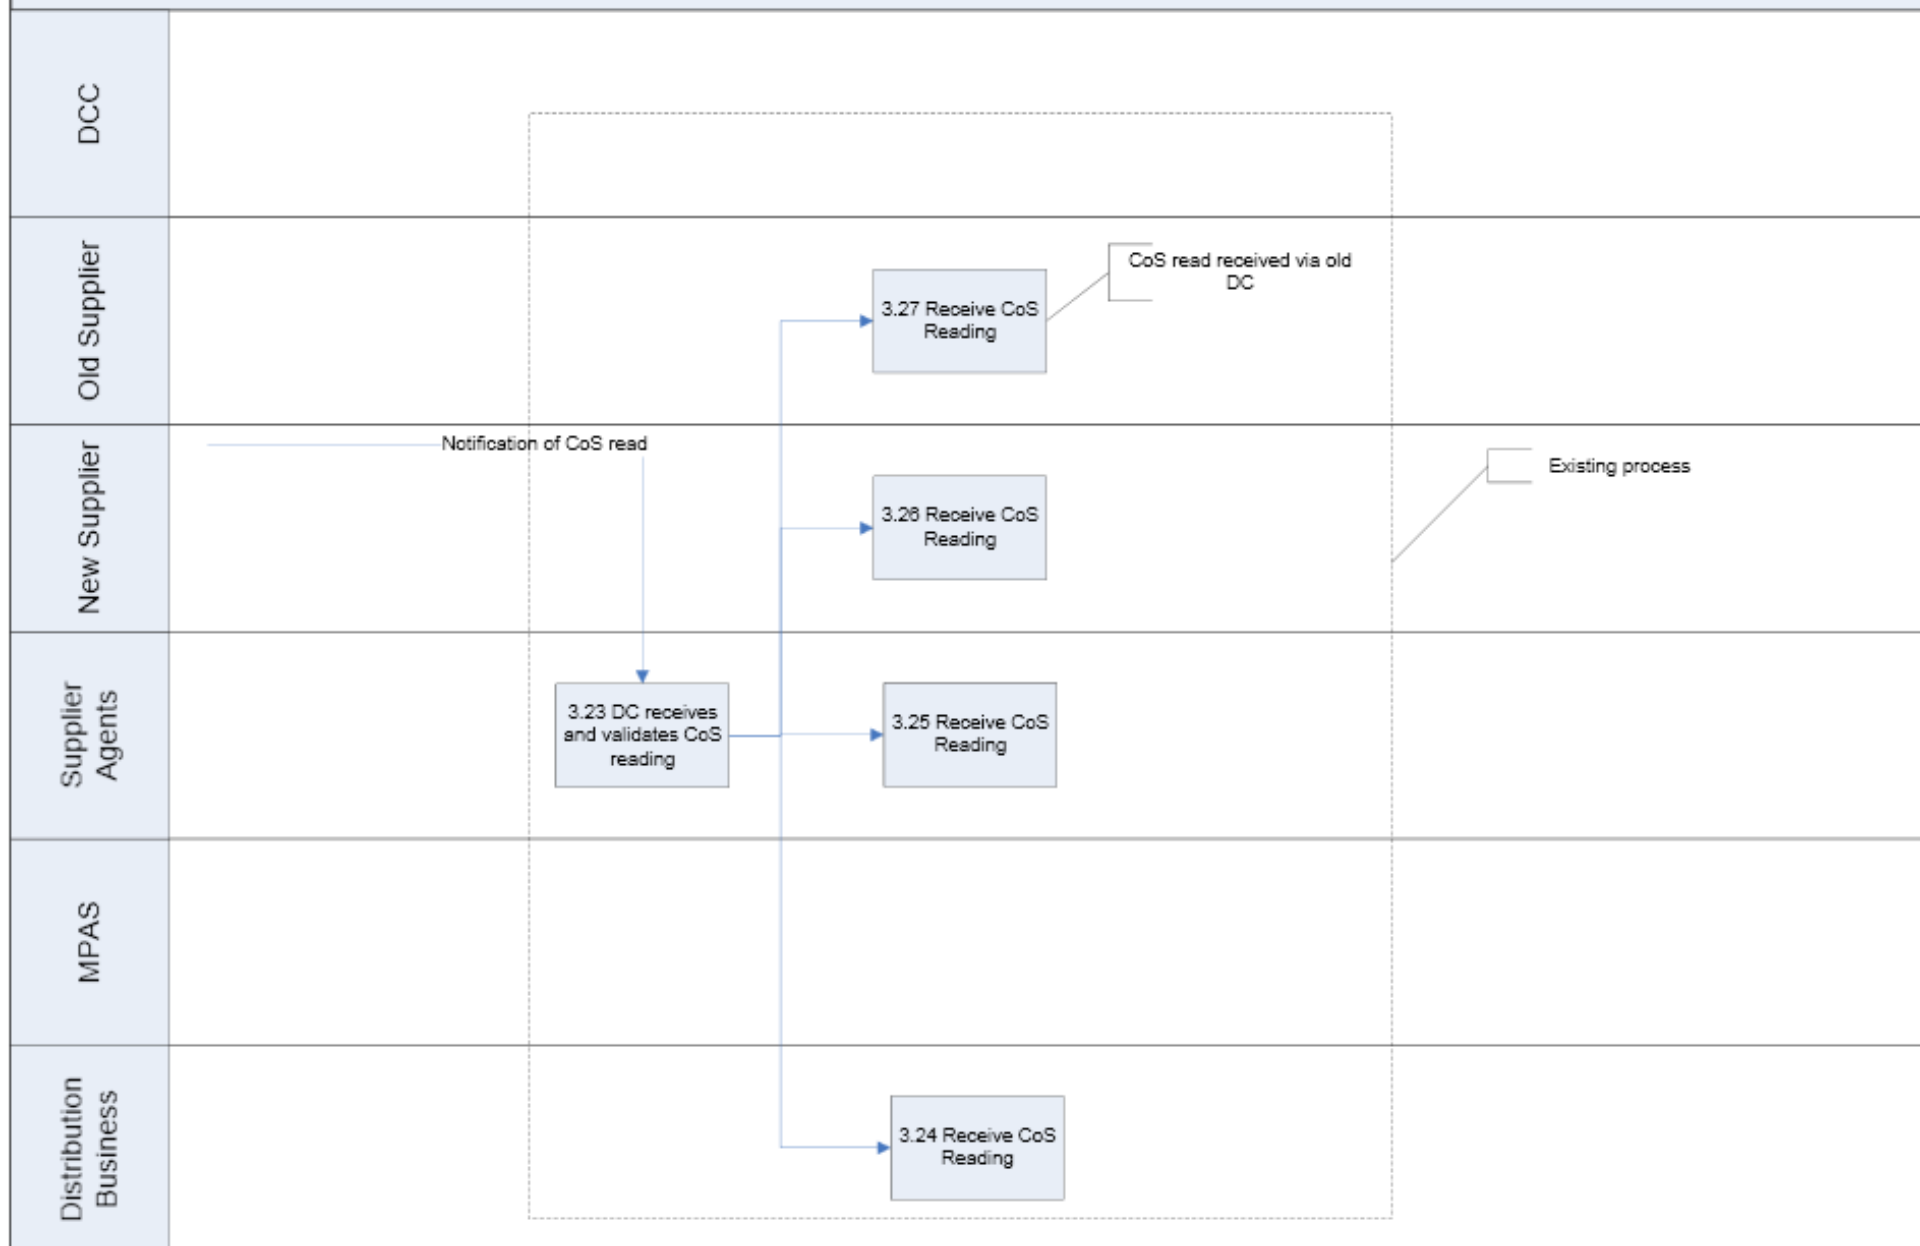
DCC

Old Supplier

3.27 Receive CoS Reading

CoS read received via old DC

New Supplier

Notification of CoS read

3.26 Receive CoS Reading

Existing process

Supplier Agents

3.23 DC receives and validates CoS reading

3.25 Receive CoS Reading

MPAS

Distribution Business

3.24 Receive CoS Reading